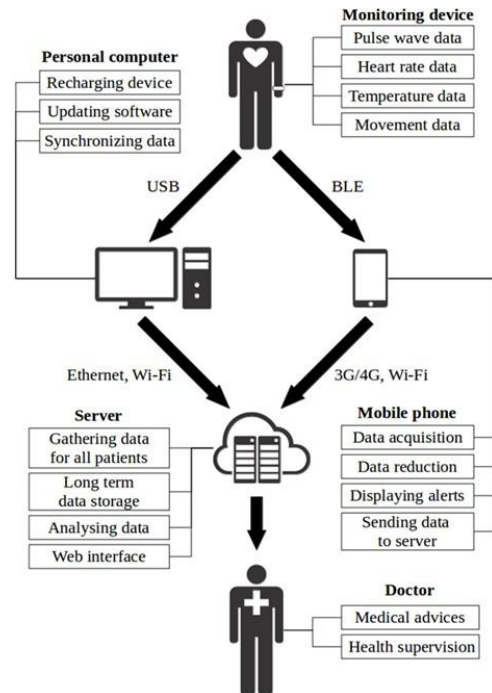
Monitoring device
Pulse wave data
Heart rate data
Temperature data
Movement data

Personal computer
Recharging device
Updating software
Synchronizing data

USB

BLE

Ethernet, Wi-Fi

3G/4G, Wi-Fi

Server
Gathering data for all patients
Long term data storage
Analysing data
Web interface

Mobile phone
Data acquisition
Data reduction
Displaying alerts
Sending data to server

Doctor
Medical advices
Health supervision